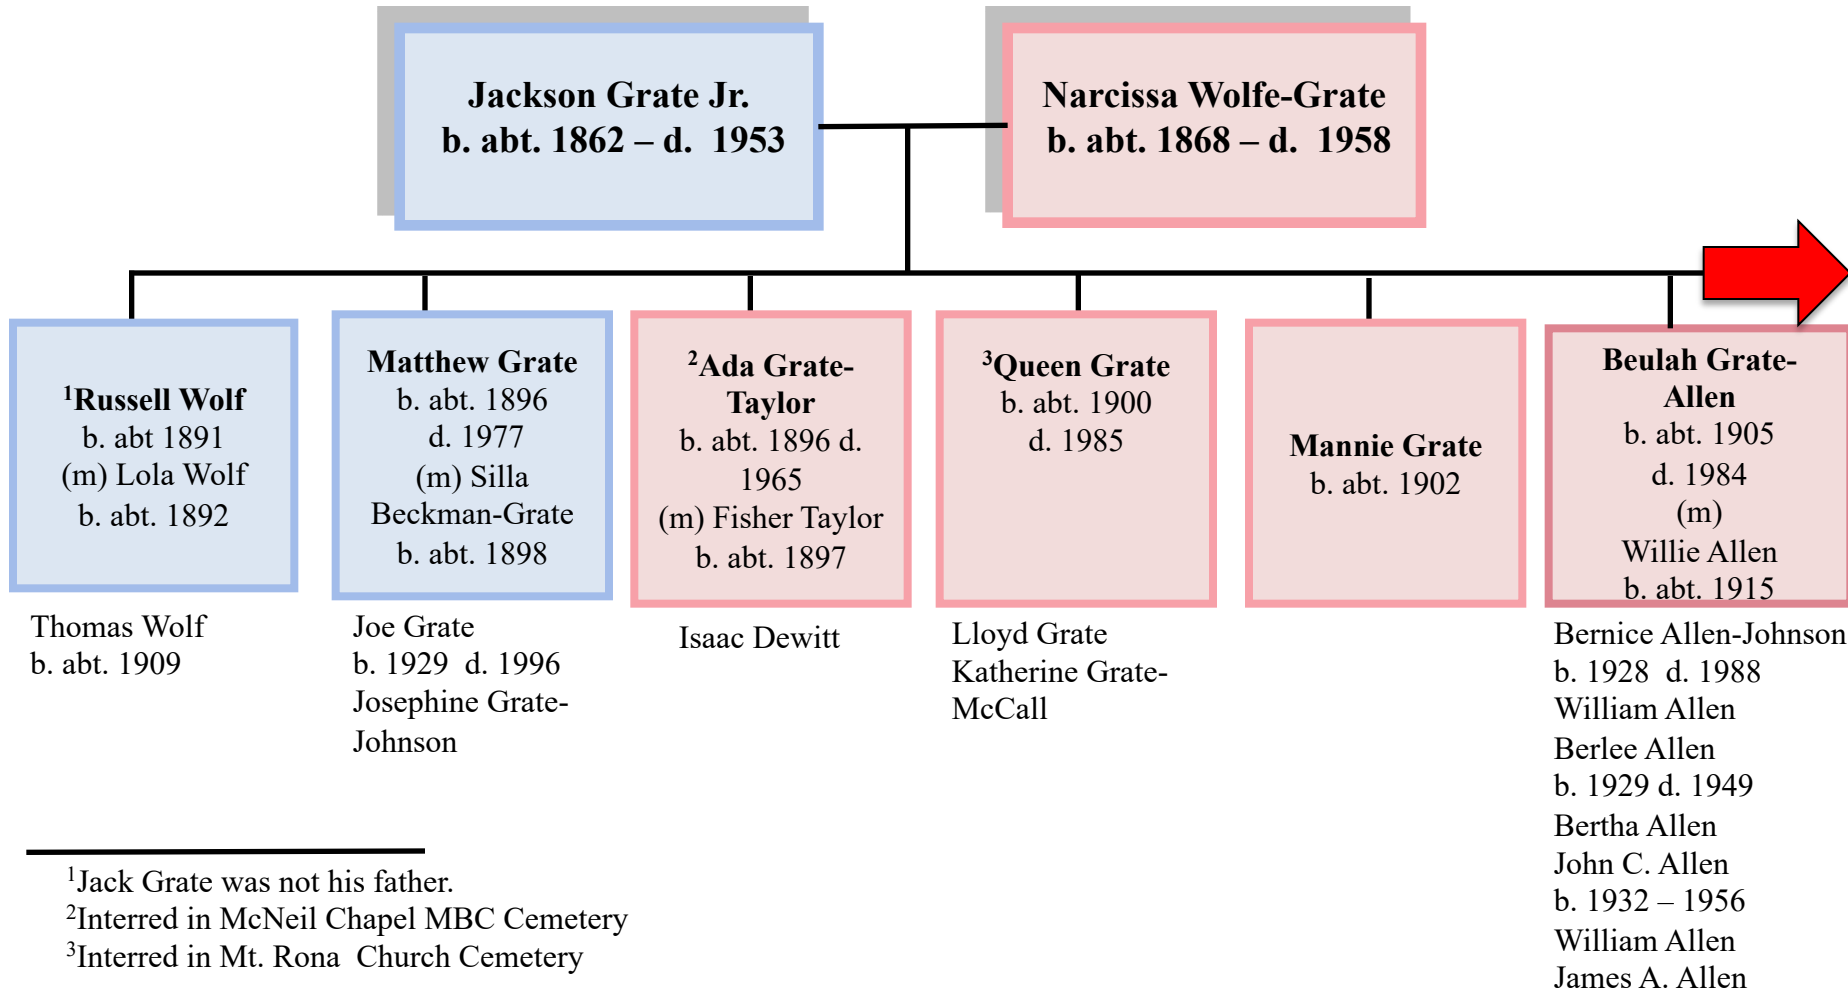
Jackson Grate Jr.
b. abt. 1862 – d. 1953

Narcissa Wolfe-Grate
b. abt. 1868 – d. 1958

$^1$Russell Wolf
b. abt 1891
(m) Lola Wolf
b. abt. 1892

Matthew Grate
b. abt. 1896
d. 1977
(m) Silla Beckman-Grate
b. abt. 1898

$^2$Ada Grate-Taylor
b. abt. 1896 d. 1965
(m) Fisher Taylor
b. abt. 1897

$^3$Queen Grate
b. abt. 1900
d. 1985

Mannie Grate
b. abt. 1902

Beulah Grate-Allen
b. abt. 1905
d. 1984
(m)
Willie Allen
b. abt. 1915

Thomas Wolf
b. abt. 1909

Joe Grate
b. 1929 d. 1996
Josephine Grate-Johnson

Isaac Dewitt

Lloyd Grate
Katherine Grate-McCall

Bernice Allen-Johnson
b. 1928 d. 1988
William Allen
Berlee Allen
b. 1929 d. 1949
Bertha Allen
John C. Allen
b. 1932 – 1956
William Allen
James A. Allen

$^1$Jack Grate was not his father.
$^2$Interred in McNeil Chapel MBC Cemetery
$^3$Interred in Mt. Rona Church Cemetery